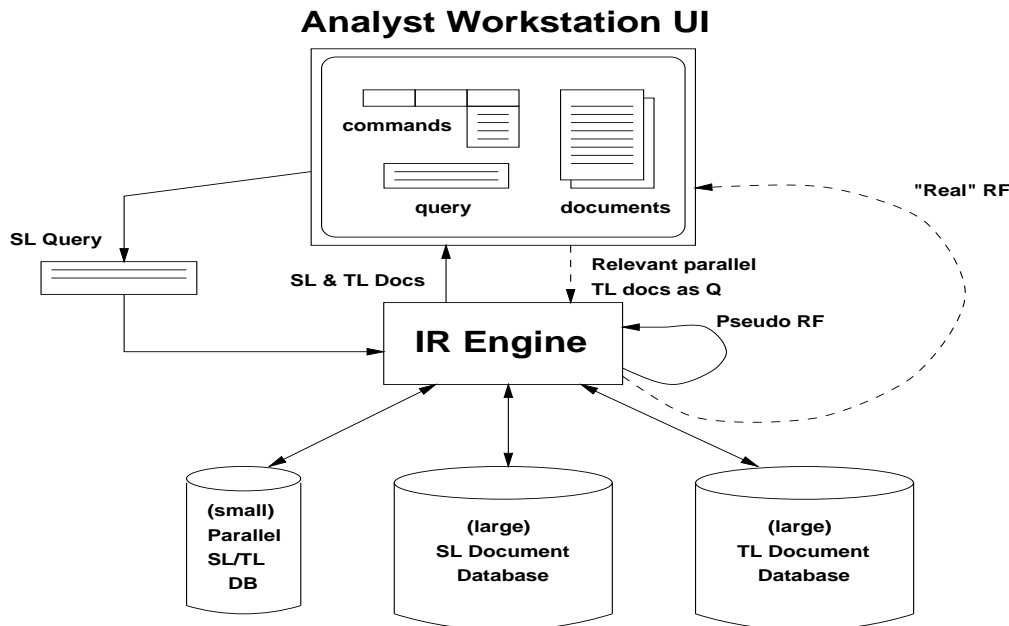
Analyst Workstation UI

commands

query

documents

"Real" RF

SL Query

SL & TL Docs

Relevant parallel TL docs as Q

IR Engine

Pseudo RF

(small) Parallel SL/TL DB

(large) SL Document Database

(large) TL Document Database